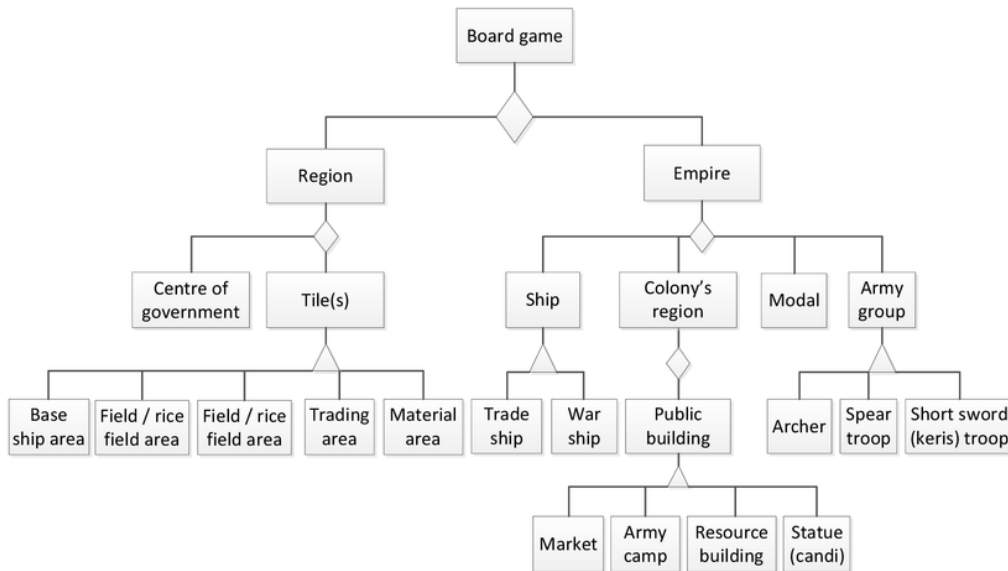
Board game

Region

Empire

Centre of government

Tile(s)

Ship

Colony's region

Modal

Army group

Base ship area

Field / rice field area

Field / rice field area

Trading area

Material area

Trade ship

War ship

Public building

Archer

Spear troop

Short sword (keris) troop

Market

Army camp

Resource building

Statue (candi)